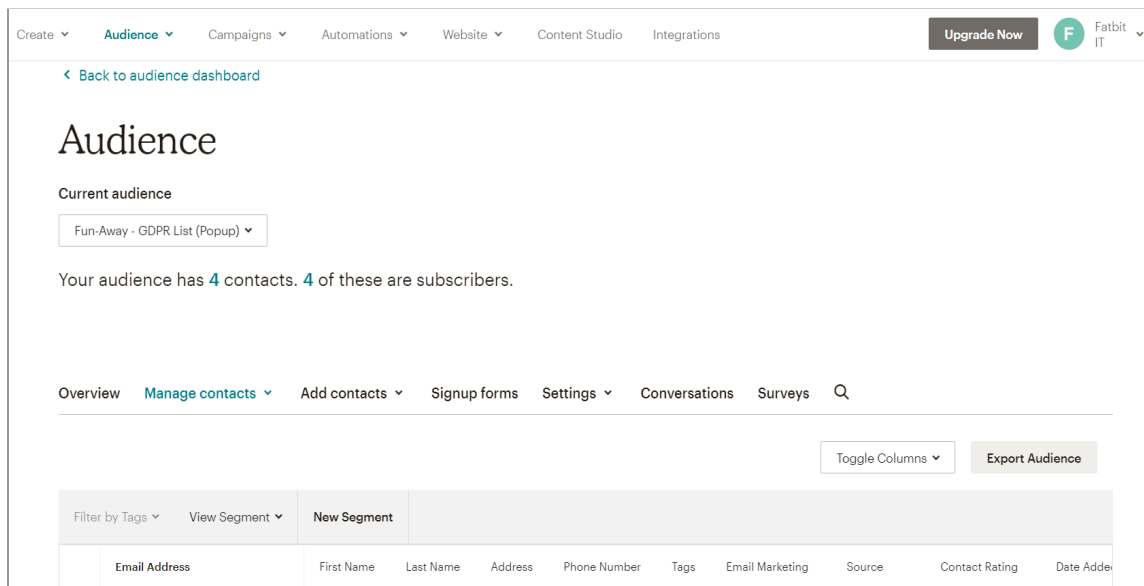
Create Audience Campaigns Automations Website Content Studio Integrations Upgrade Now F Fatbit IT

Back to audience dashboard

Audience

Current audience

Fun-Away - GDPR List (Popup)

Your audience has 4 contacts. 4 of these are subscribers.

Overview Manage contacts Add contacts Signup forms Settings Conversations Surveys

Toggle Columns Export Audience

Filter by Tags View Segment New Segment

| Email Address | First Name | Last Name | Address | Phone Number | Tags | Email Marketing | Source | Contact Rating | Date Adde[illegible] |
|---|---|---|---|---|---|---|---|---|---|